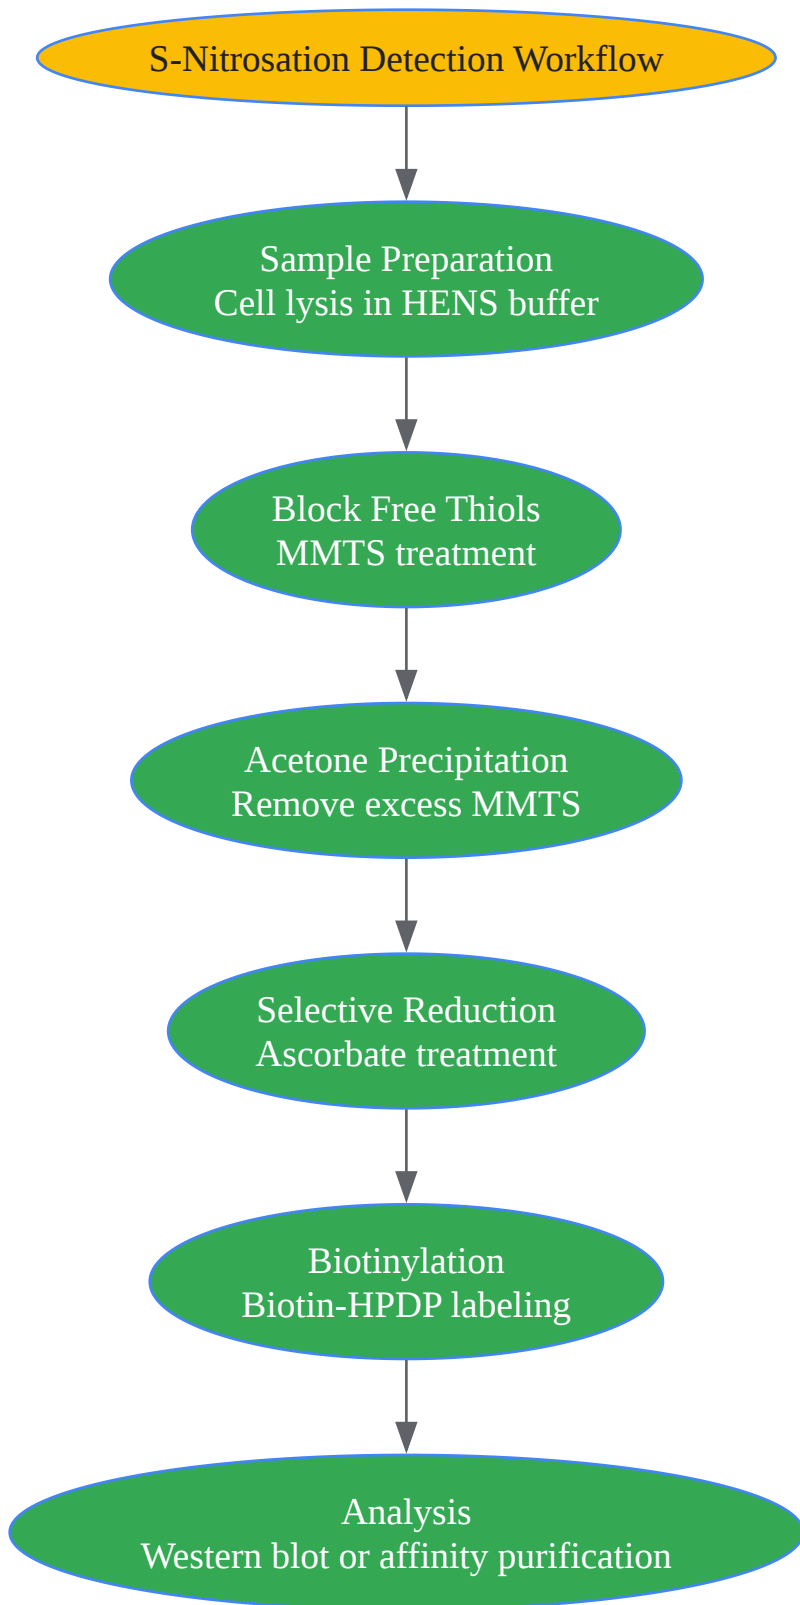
S-Nitrosation Detection Workflow

Sample Preparation
Cell lysis in HENS buffer

Block Free Thiols
MMTS treatment

Acetone Precipitation
Remove excess MMTS

Selective Reduction
Ascorbate treatment

Biotinylation
Biotin-HPDP labeling

Analysis
Western blot or affinity purification